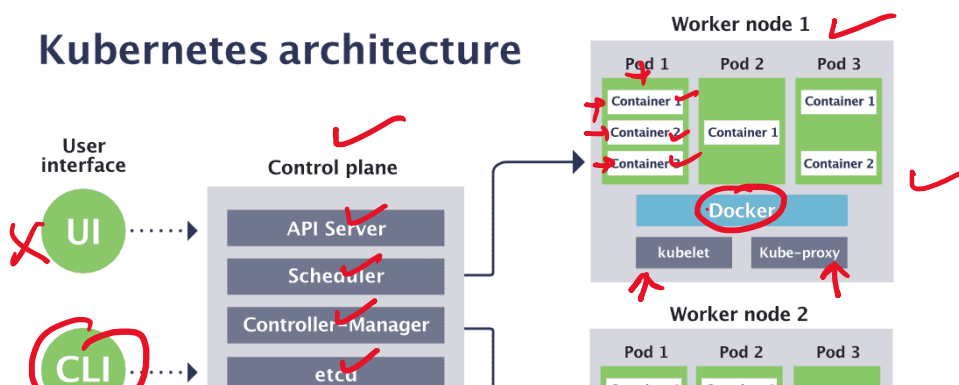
Kubernetes architecture

User interface

UI

CLI

Control plane

API Server

Scheduler

Controller-Manager

etcd

Worker node 1

Pod 1

Pod 2

Pod 3

Container 1

Container 2

Container 3

Container 1

Container 1

Container 2

Docker

kubelet

Kube-proxy

Worker node 2

Pod 1

Pod 2

Pod 3

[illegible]

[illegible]